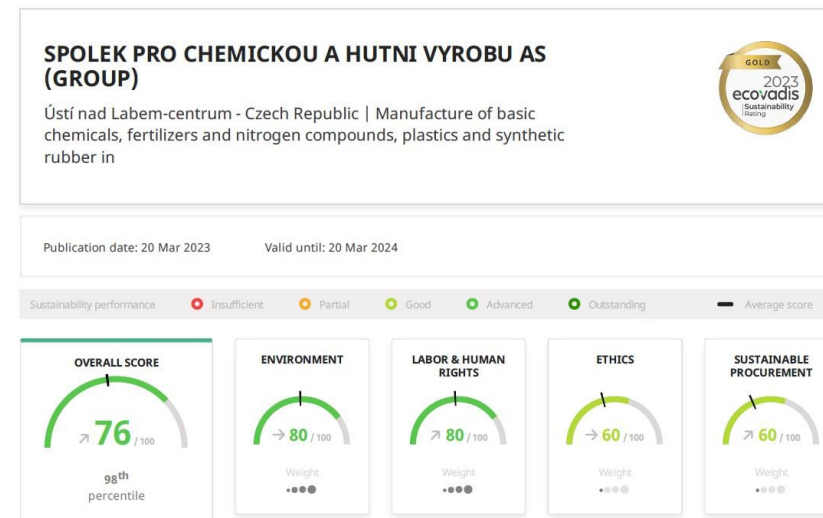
SPOLEK PRO CHEMICKOU A HUTNI VYROBU AS (GROUP)

Ústí nad Labem-centrum - Czech Republic | Manufacture of basic chemicals, fertilizers and nitrogen compounds, plastics and synthetic rubber in

GOLD 2023 ecovadis Sustainability Rating

Publication date: 20 Mar 2023 Valid until: 20 Mar 2024

Sustainability performance Insufficient Partial Good Advanced Outstanding Average score

OVERALL SCORE
76 / 100
$98^{th}$ percentile

ENVIRONMENT
80 / 100
Weight

LABOR & HUMAN RIGHTS
80 / 100
Weight

ETHICS
60 / 100
Weight

SUSTAINABLE PROCUREMENT
60 / 100
Weight